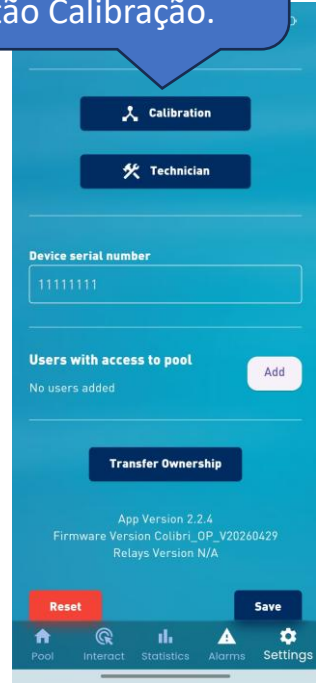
ão Calibração.

Calibration

Technician

Device serial number

11111111

Users with access to pool

No users added

Add

Transfer Ownership

App Version 2.2.4
Firmware Version Colibri_OP_V20260429
Relays Version N/A

Reset

Save

Pool Interact Statistics Alarms Settings